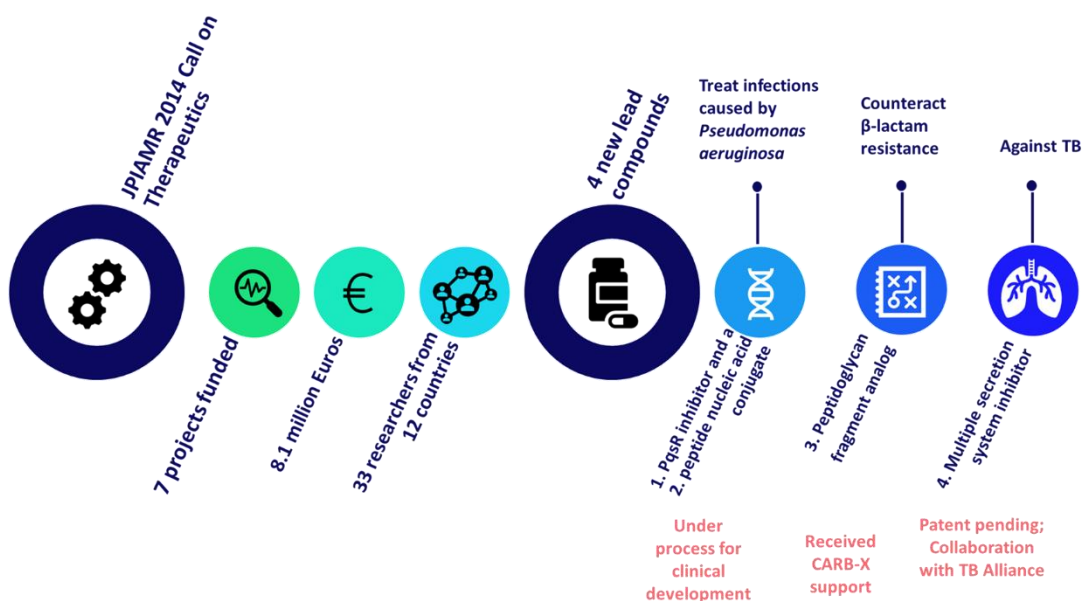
JPIAMR 2014 Call on Therapeutics

7 projects funded

8.1 million Euros

33 researchers from 12 countries

4 new lead compounds

Treat infections caused by *Pseudomonas aeruginosa*

1. PqsR inhibitor and a
2. peptide nucleic acid conjugate

Under process for clinical development

Counteract β-lactam resistance

3. Peptidoglycan fragment analog

Received CARB-X support

Against TB

4. Multiple secretion system inhibitor

Patent pending; Collaboration with TB Alliance